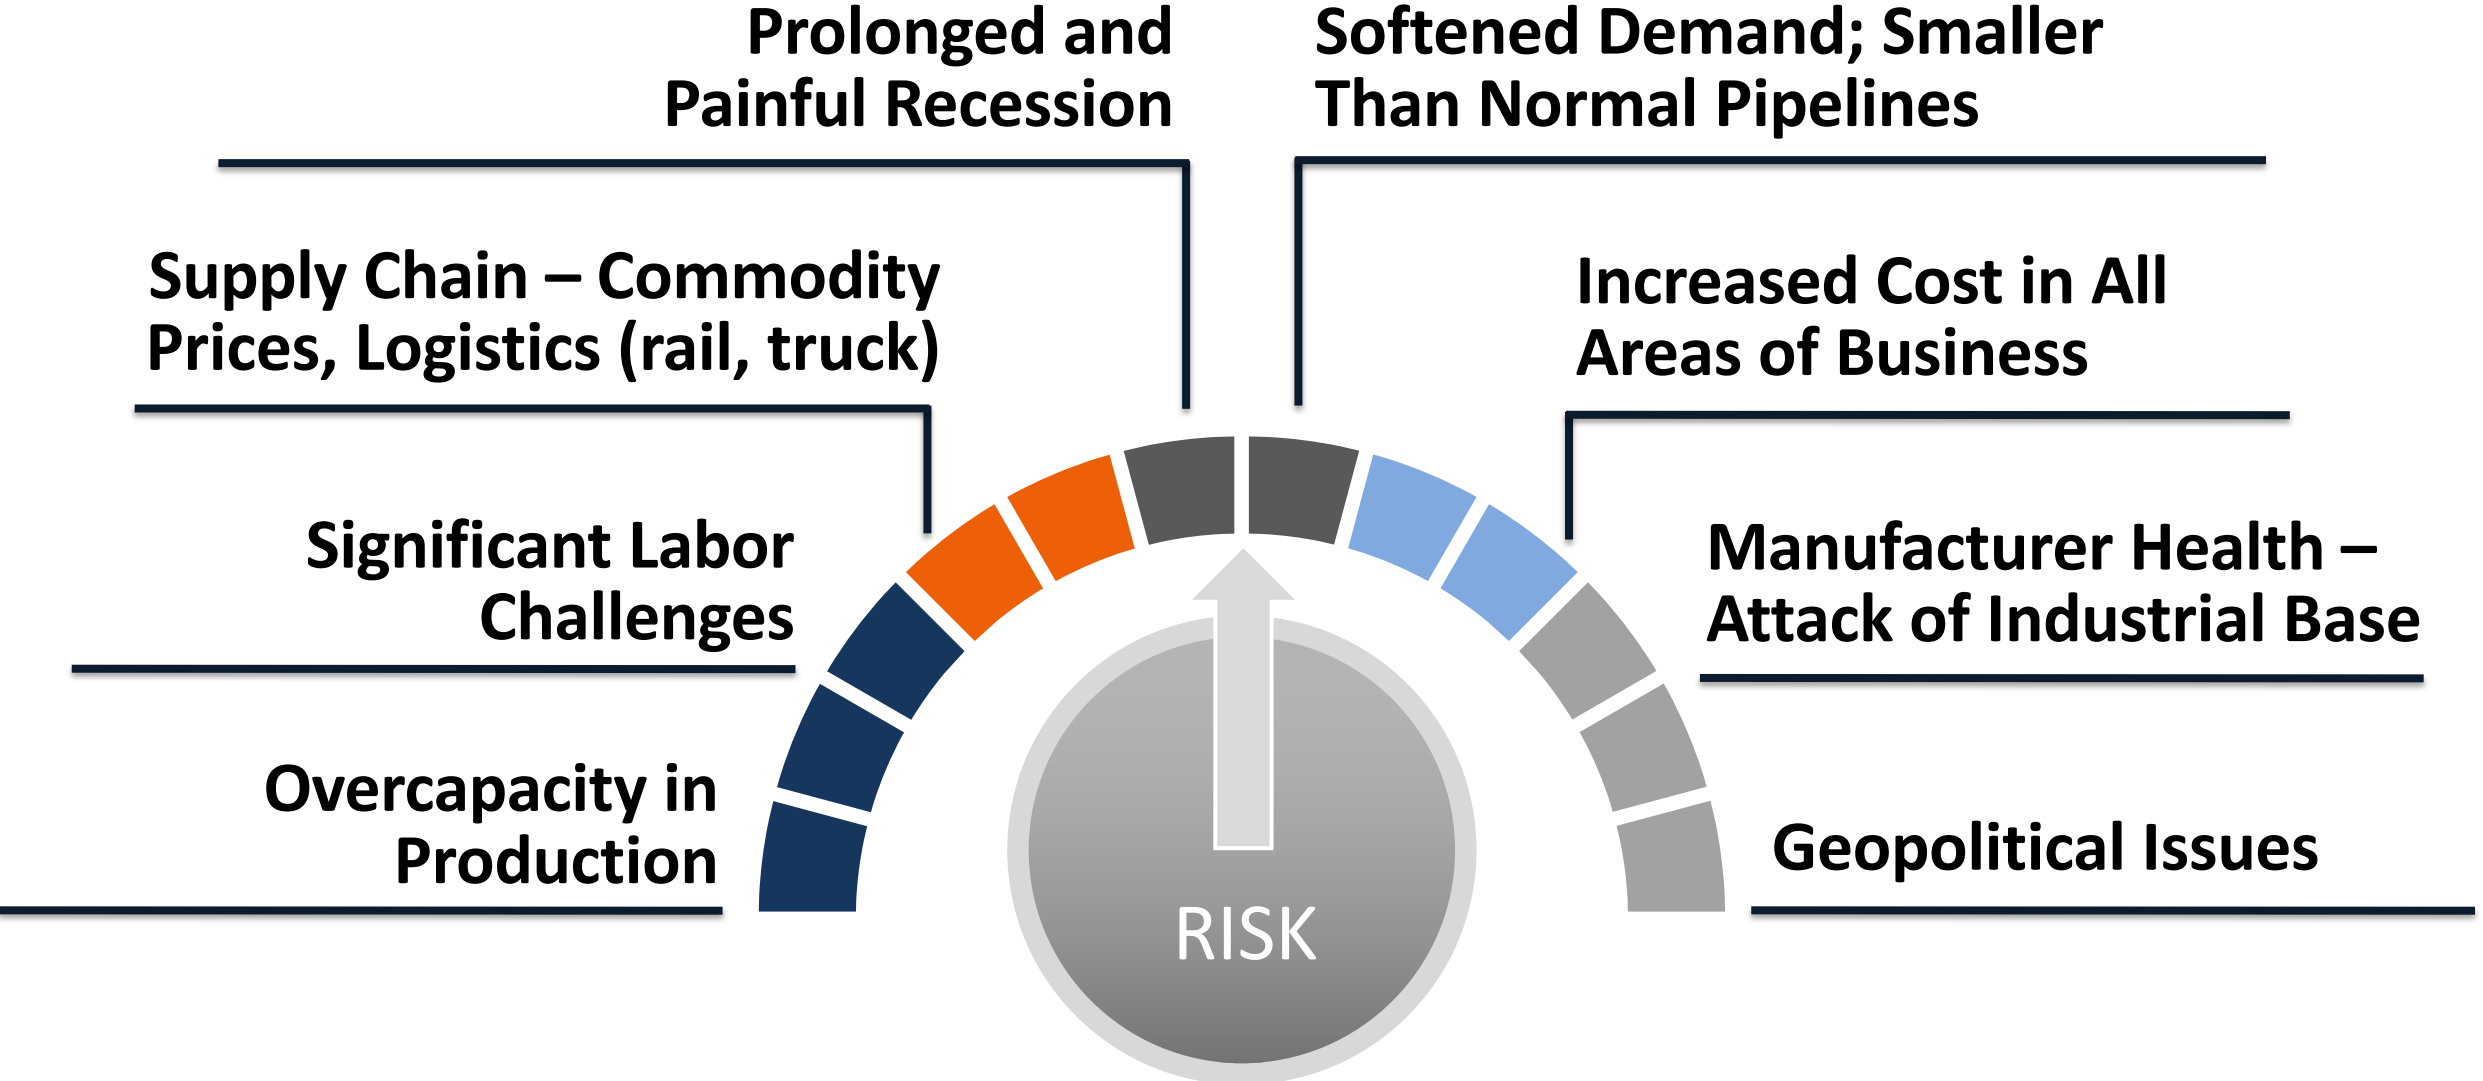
Prolonged and Painful Recession

Softened Demand; Smaller Than Normal Pipelines

Supply Chain – Commodity Prices, Logistics (rail, truck)

Increased Cost in All Areas of Business

Significant Labor Challenges

Manufacturer Health – Attack of Industrial Base

Overcapacity in Production

Geopolitical Issues

RISK